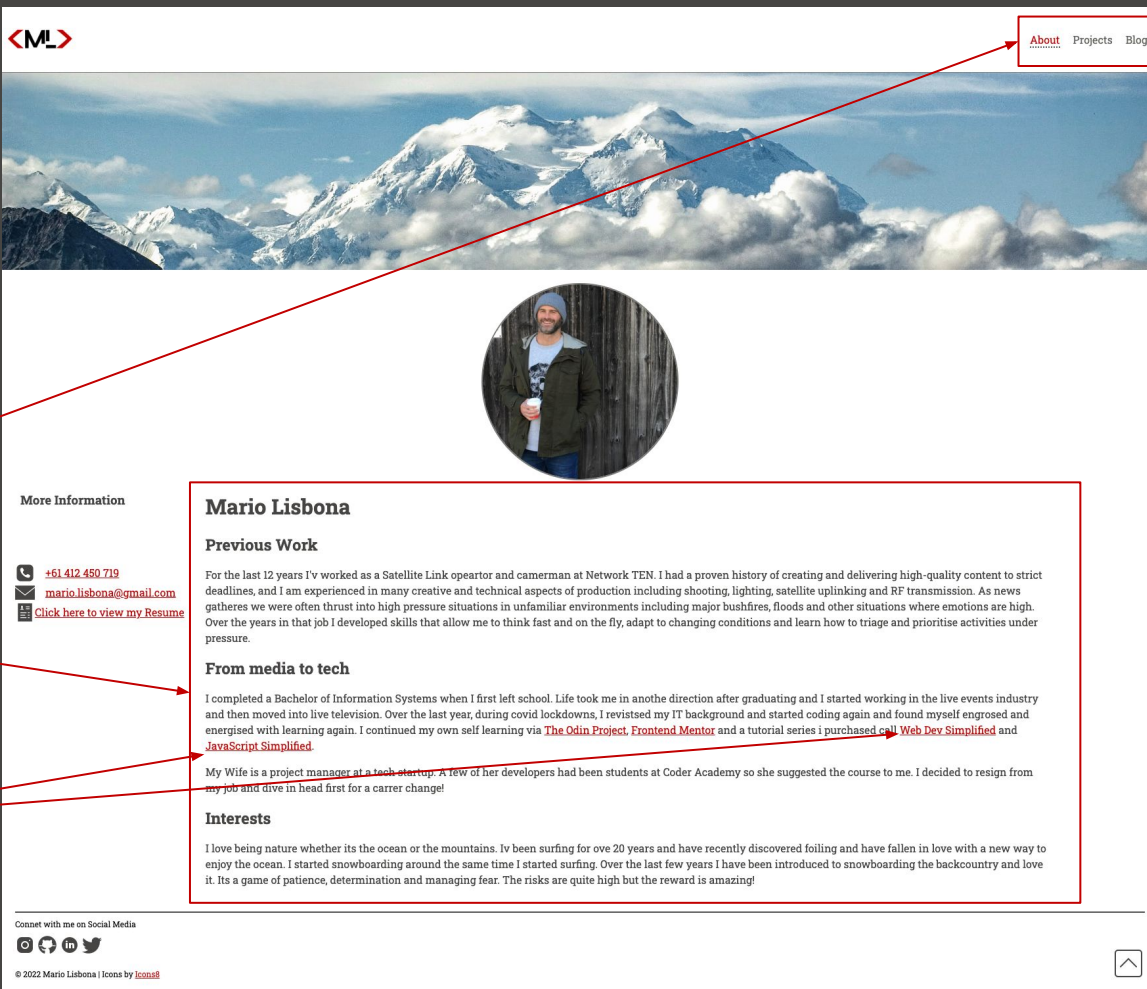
ML

About Projects Blog

More Information

+61 412 450 719
mario.lisbona@gmail.com
Click here to view my Resume

Mario Lisbona

Previous Work

For the last 12 years I'v worked as a Satellite Link opeartor and camerman at Network TEN. I had a proven history of creating and delivering high-quality content to strict deadlines, and I am experienced in many creative and technical aspects of production including shooting, lighting, satellite uplinking and RF transmission. As news gatheres we were often thrust into high pressure situations in unfamiliar environments including major bushfires, floods and other situations where emotions are high. Over the years in that job I developed skills that allow me to think fast and on the fly, adapt to changing conditions and learn how to triage and prioritise activities under pressure.

From media to tech

I completed a Bachelor of Information Systems when I first left school. Life took me in anothe direction after graduating and I started working in the live events industry and then moved into live television. Over the last year, during covid lockdowns, I revistsed my IT background and started coding again and found myself engrosed and energised with learning again. I continued my own self learning via The Odin Project, Frontend Mentor and a tutorial series i purchased call Web Dev Simplified and JavaScript Simplified.

My Wife is a project manager at a tech startup. A few of her developers had been students at Coder Academy so she suggested the course to me. I decided to resign from my job and dive in head first for a carrer change!

Interests

I love being nature whether its the ocean or the mountains. Iv been surfing for ove 20 years and have recently discovered foiling and have fallen in love with a new way to enjoy the ocean. I started snowboarding around the same time I started surfing. Over the last few years I have been introduced to snowboarding the backcountry and love it. Its a game of patience, determination and managing fear. The risks are quite high but the reward is amazing!

Connet with me on Social Media

© 2022 Mario Lisbona | Icons by Icons8